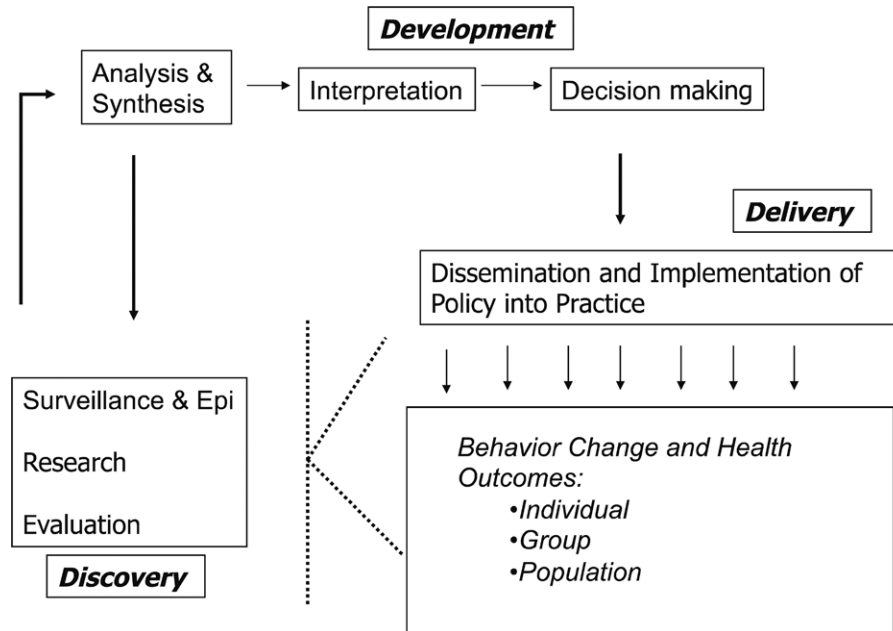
Development

Analysis & Synthesis

Interpretation

Decision making

Delivery

Dissemination and Implementation of Policy into Practice

Surveillance & Epi

Research

Evaluation

Discovery

Behavior Change and Health Outcomes:
•Individual
•Group
•Population